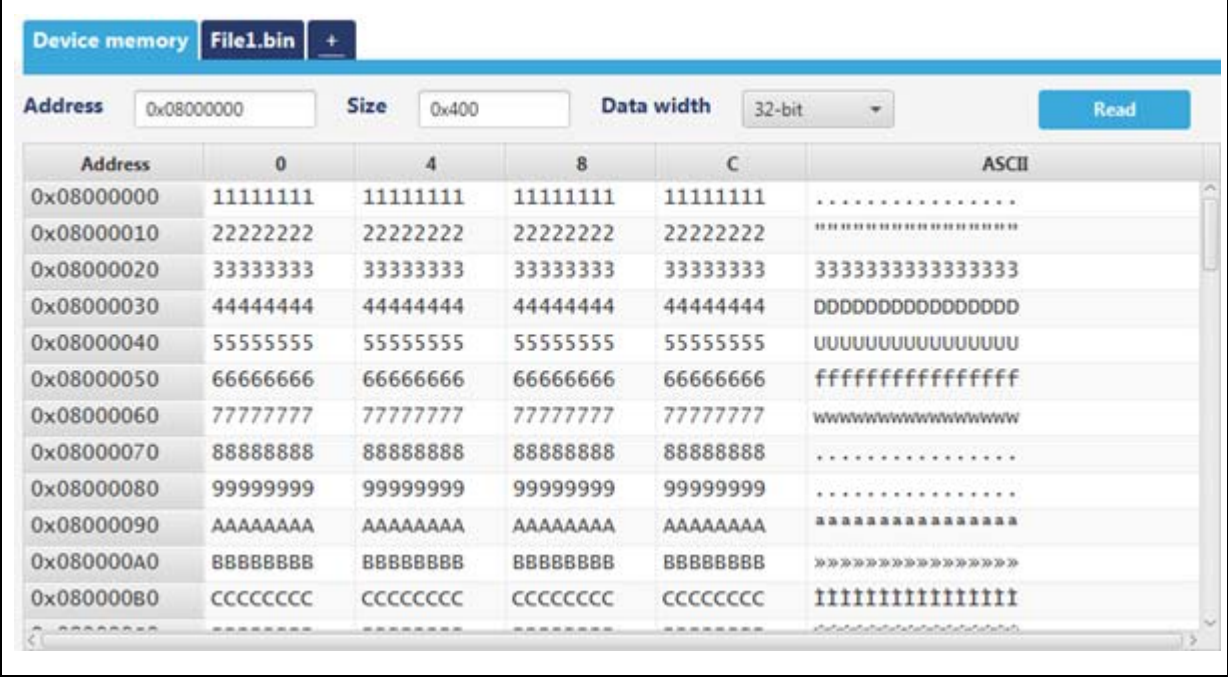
Device memory File1.bin +

Address 0x08000000 Size 0x400 Data width 32-bit Read

| Address | 0 | 4 | 8 | C | ASCII |
|---|---|---|---|---|---|
| 0x08000000 | 11111111 | 11111111 | 11111111 | 11111111 | ................ |
| 0x08000010 | 22222222 | 22222222 | 22222222 | 22222222 | """""""""""""""" |
| 0x08000020 | 33333333 | 33333333 | 33333333 | 33333333 | 3333333333333333 |
| 0x08000030 | 44444444 | 44444444 | 44444444 | 44444444 | DDDDDDDDDDDDDDDD |
| 0x08000040 | 55555555 | 55555555 | 55555555 | 55555555 | UUUUUUUUUUUUUUUU |
| 0x08000050 | 66666666 | 66666666 | 66666666 | 66666666 | ffffffffffffffff |
| 0x08000060 | 77777777 | 77777777 | 77777777 | 77777777 | wwwwwwwwwwwwwwww |
| 0x08000070 | 88888888 | 88888888 | 88888888 | 88888888 | ................ |
| 0x08000080 | 99999999 | 99999999 | 99999999 | 99999999 | ................ |
| 0x08000090 | AAAAAAAA | AAAAAAAA | AAAAAAAA | AAAAAAAA | ªªªªªªªªªªªªªªªª |
| 0x080000A0 | BBBBBBBB | BBBBBBBB | BBBBBBBB | BBBBBBBB | »»»»»»»»»»»»»»»» |
| 0x080000B0 | CCCCCCCC | CCCCCCCC | CCCCCCCC | CCCCCCCC | ÌÌÌÌÌÌÌÌÌÌÌÌÌÌÌÌ |
| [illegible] | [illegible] | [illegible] | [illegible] | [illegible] | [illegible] |